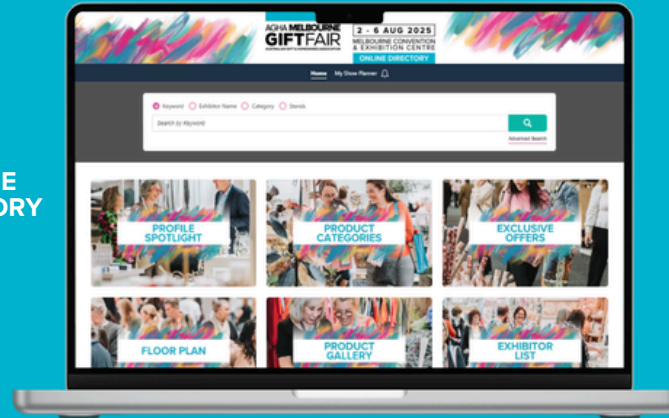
E
ORY

AGHA MELBOURNE
GIFT FAIR
AUSTRALIAN GIFT & HOMEWARES ASSOCIATION

2 - 6 AUG 2025
MELBOURNE CONVENTION & EXHIBITION CENTRE
ONLINE DIRECTORY

Home My Show Planner

Keyword Exhibitor Name Category Stands

Search by Keyword

Advanced Search

PROFILE SPOTLIGHT

PRODUCT CATEGORIES

EXCLUSIVE OFFERS

FLOOR PLAN

PRODUCT GALLERY

EXHIBITOR LIST